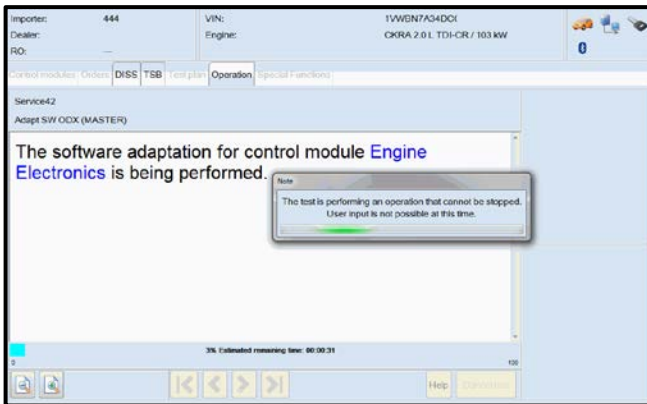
Importer: 444
Dealer:
RO: —

VIN: 1VWBN7A34DC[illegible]
Engine: CKRA 2.0 L TDI-CR / 103 kW

0

Control modules Orders DISS TSB Test plan Operation Special Functions

Service42
Adapt SW ODX (MASTER)

The software adaptation for control module Engine Electronics is being performed.

Note
The test is performing an operation that cannot be stopped. User input is not possible at this time.

3% Estimated remaining time: 00:00:31
0 100

Help Operation